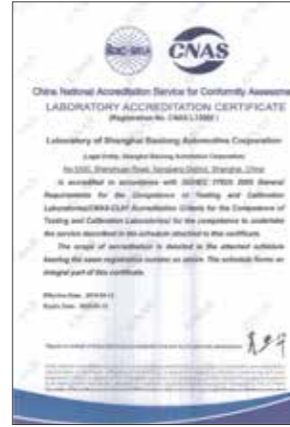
ilac-MRA CNAS

China National Accreditation Service for Conformity Assessme

LABORATORY ACCREDITATION CERTIFICATE

(Registration No. CNAS L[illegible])

Laboratory of Shanghai Baolong Automotive Corporation

(Legal Entity: Shanghai Baolong Automotive Corporation)

No.5500, Shenzhuan Road, Songjiang District, Shanghai, China

is accredited in accordance with ISO/IEC 17025: 2005 General Requirements for the Competence of Testing and Calibration Laboratories(CNAS-CL01 Accreditation Criteria for the Competence of Testing and Calibration Laboratories) for the competence to undertake the service described in the schedule attached to this certificate.

The scope of accreditation is detailed in the attached schedule bearing the same registration number as above. The schedule forms an integral part of this certificate.

Effective Date: 2014-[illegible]
Expiry Date: 2020-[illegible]

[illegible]

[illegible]